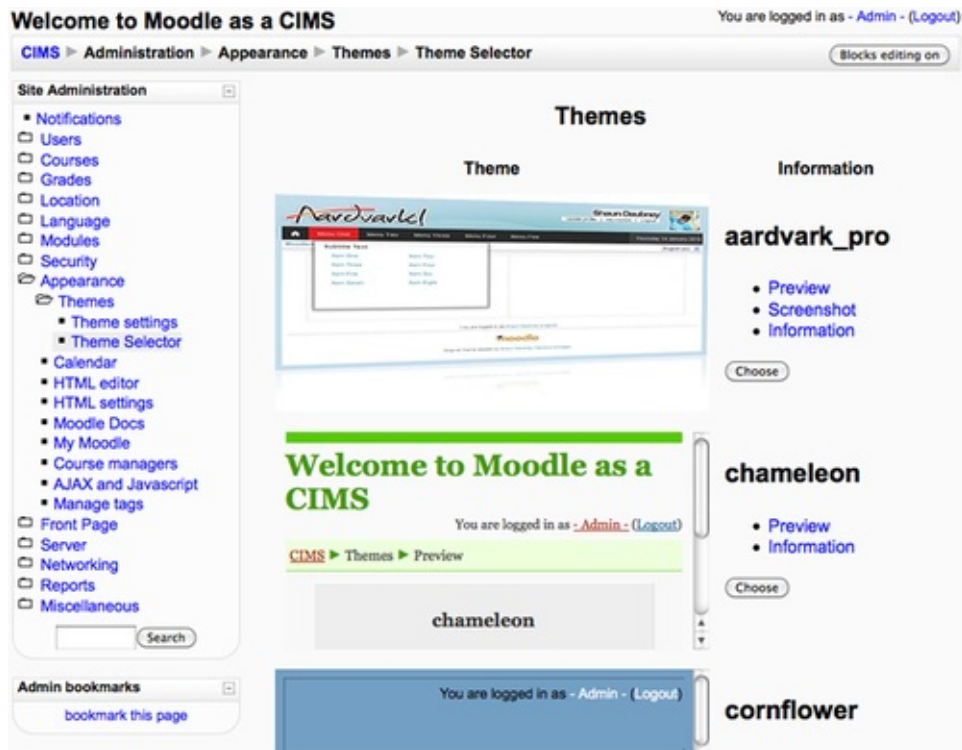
Welcome to Moodle as a CIMS

You are logged in as - Admin - (Logout)

CIMS ▶ Administration ▶ Appearance ▶ Themes ▶ Theme Selector

Blocks editing on

Site Administration

- Notifications
- Users
- Courses
- Grades
- Location
- Language
- Modules
- Security
- Appearance
- Themes
- Theme settings
- Theme Selector
- Calendar
- HTML editor
- HTML settings
- Moodle Docs
- My Moodle
- Course managers
- AJAX and Javascript
- Manage tags
- Front Page
- Server
- Networking
- Reports
- Miscellaneous

Search

Admin bookmarks

bookmark this page

Themes

| Theme | Information |
|---|---|
| Aardvark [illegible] | aardvark_pro • Preview • Screenshot • Information Choose |
| Welcome to Moodle as a CIMS You are logged in as - Admin - (Logout) CIMS ▶ Themes ▶ Preview chameleon | chameleon • Preview • Information Choose |
| You are logged in as - Admin - (Logout) | cornflower |